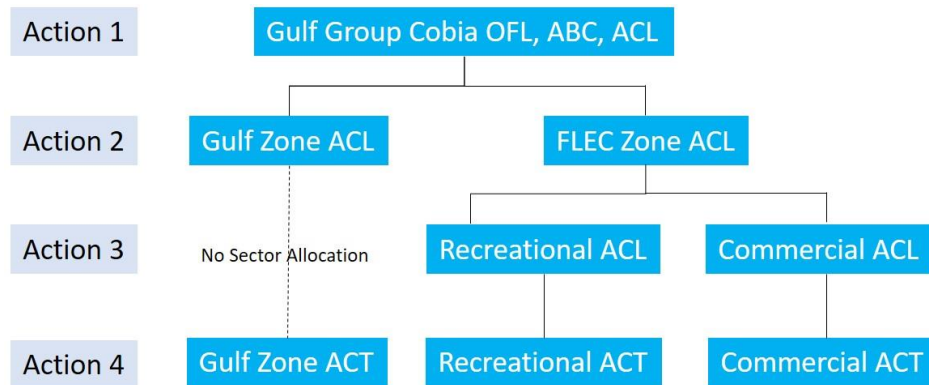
Action 1

Gulf Group Cobia OFL, ABC, ACL

Action 2

Gulf Zone ACL

FLEC Zone ACL

Action 3

No Sector Allocation

Recreational ACL

Commercial ACL

Action 4

Gulf Zone ACT

Recreational ACT

Commercial ACT